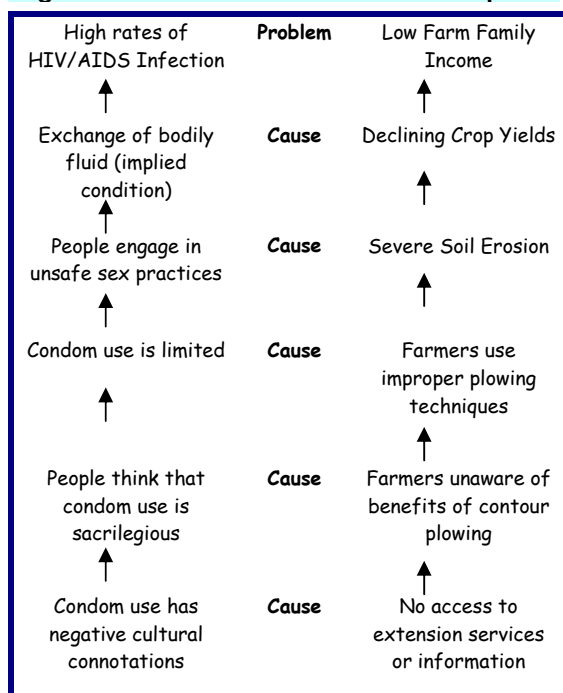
| High rates of HIV/AIDS Infection | **Problem** | Low Farm Family Income |
|---|---|---|
| Exchange of bodily fluid (implied condition) | **Cause** | Declining Crop Yields |
| People engage in unsafe sex practices | **Cause** | Severe Soil Erosion |
| Condom use is limited | **Cause** | Farmers use improper plowing techniques |
| People think that condom use is sacrilegious | **Cause** | Farmers unaware of benefits of contour plowing |
| Condom use has negative cultural connotations | **Cause** | No access to extension services or information |